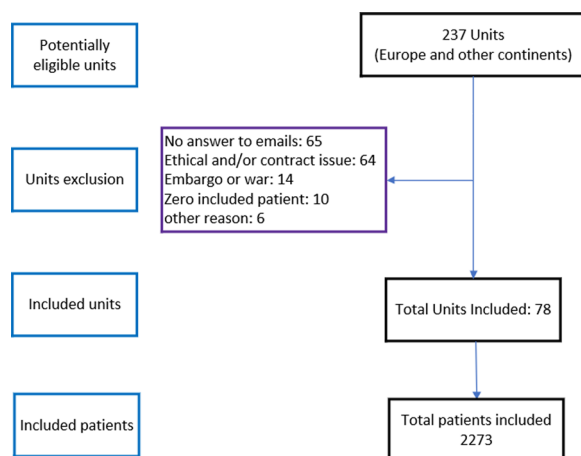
Potentially eligible units

237 Units
(Europe and other continents)

Units exclusion

No answer to emails: 65
Ethical and/or contract issue: 64
Embargo or war: 14
Zero included patient: 10
other reason: 6

Included units

Total Units Included: 78

Included patients

Total patients included
2273